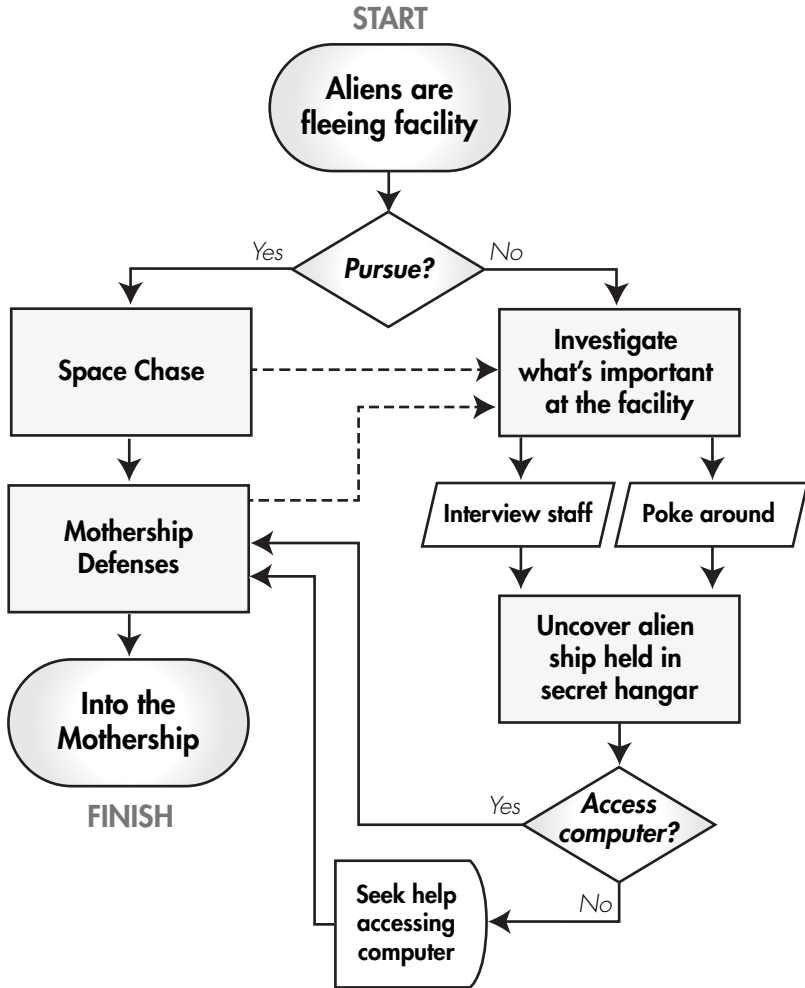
START

Aliens are fleeing facility

Yes

Pursue?

No

Space Chase

Investigate what's important at the facility

Mothership Defenses

Interview staff

Poke around

Uncover alien ship held in secret hangar

Into the Mothership

FINISH

Yes

Access computer?

No

Seek help accessing computer